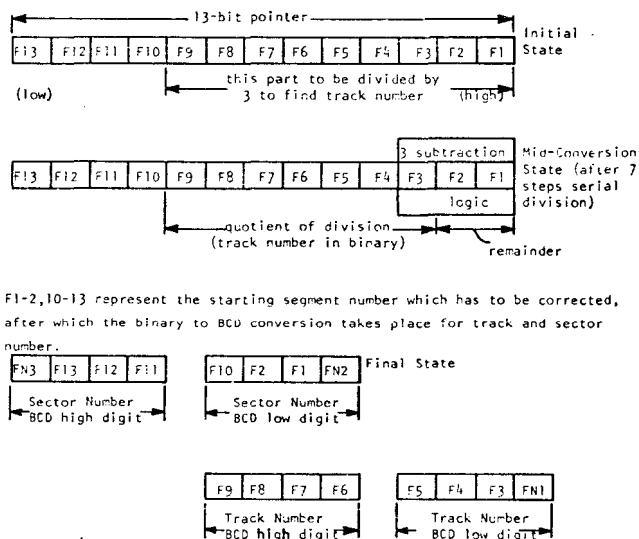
13-bit pointer

| F13 | F12 | F11 | F10 | F9 | F8 | F7 | F6 | F5 | F4 | F3 | F2 | F1 |
|---|---|---|---|---|---|---|---|---|---|---|---|---|

Initial State

(low) this part to be divided by 3 to find track number (high)

| F13 | F12 | F11 | F10 | F9 | F8 | F7 | F6 | F5 | F4 | F3 | F2 | F1 |
|---|---|---|---|---|---|---|---|---|---|---|---|---|

3 subtraction logic

Mid-Conversion State (after 7 steps serial division)

quotient of division (track number in binary)

remainder

F1-2,10-13 represent the starting segment number which has to be corrected, after which the binary to BCD conversion takes place for track and sector number.

| FN3 | F13 | F12 | F11 |
|---|---|---|---|

Sector Number BCD high digit

| F10 | F2 | F1 | FN2 |
|---|---|---|---|

Sector Number BCD low digit

Final State

| F9 | F8 | F7 | F6 |
|---|---|---|---|

Track Number BCD high digit

| F5 | F4 | F3 | FN1 |
|---|---|---|---|

Track Number BCD low digit